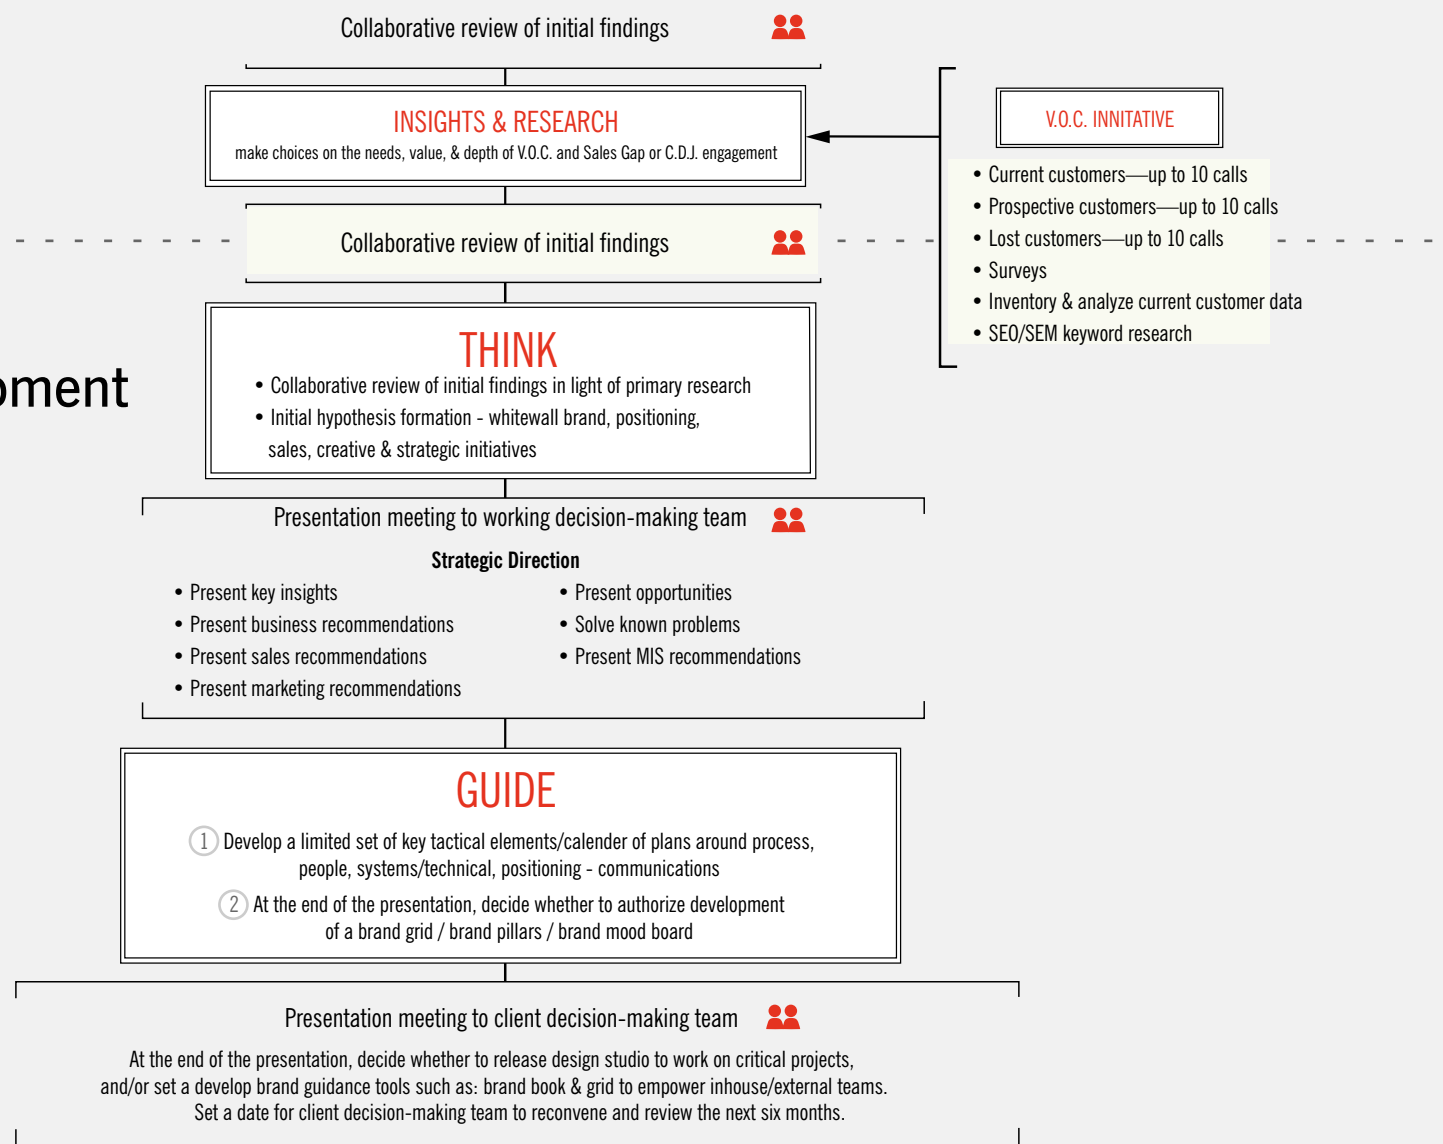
Collaborative review of initial findings

INSIGHTS & RESEARCH
make choices on the needs, value, & depth of V.O.C. and Sales Gap or C.D.J. engagement

V.O.C. INNITATIVE
• Current customers—up to 10 calls
• Prospective customers—up to 10 calls
• Lost customers—up to 10 calls
• Surveys
• Inventory & analyze current customer data
• SEO/SEM keyword research

Collaborative review of initial findings

pment

THINK
• Collaborative review of initial findings in light of primary research
• Initial hypothesis formation - whitewall brand, positioning, sales, creative & strategic initiatives

Presentation meeting to working decision-making team

Strategic Direction
• Present key insights
• Present business recommendations
• Present sales recommendations
• Present marketing recommendations
• Present opportunities
• Solve known problems
• Present MIS recommendations

GUIDE
1 Develop a limited set of key tactical elements/calender of plans around process, people, systems/technical, positioning - communications
2 At the end of the presentation, decide whether to authorize development of a brand grid / brand pillars / brand mood board

Presentation meeting to client decision-making team

At the end of the presentation, decide whether to release design studio to work on critical projects, and/or set a develop brand guidance tools such as: brand book & grid to empower inhouse/external teams. Set a date for client decision-making team to reconvene and review the next six months.